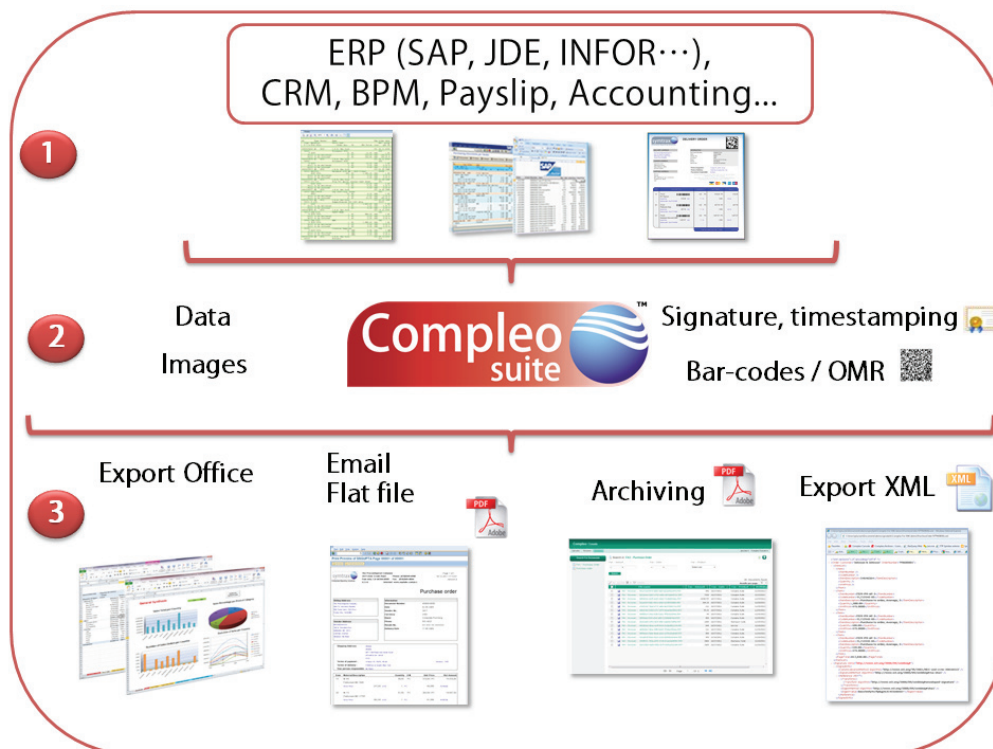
ERP (SAP, JDE, INFOR…), CRM, BPM, Payslip, Accounting…

1

2

Data

Images

Compleo suite™

Signature, timestamping

Bar-codes / OMR

3

Export Office

Email
Flat file

PDF
Adobe

Purchase order

Archiving

PDF
Adobe

Export XML

XML